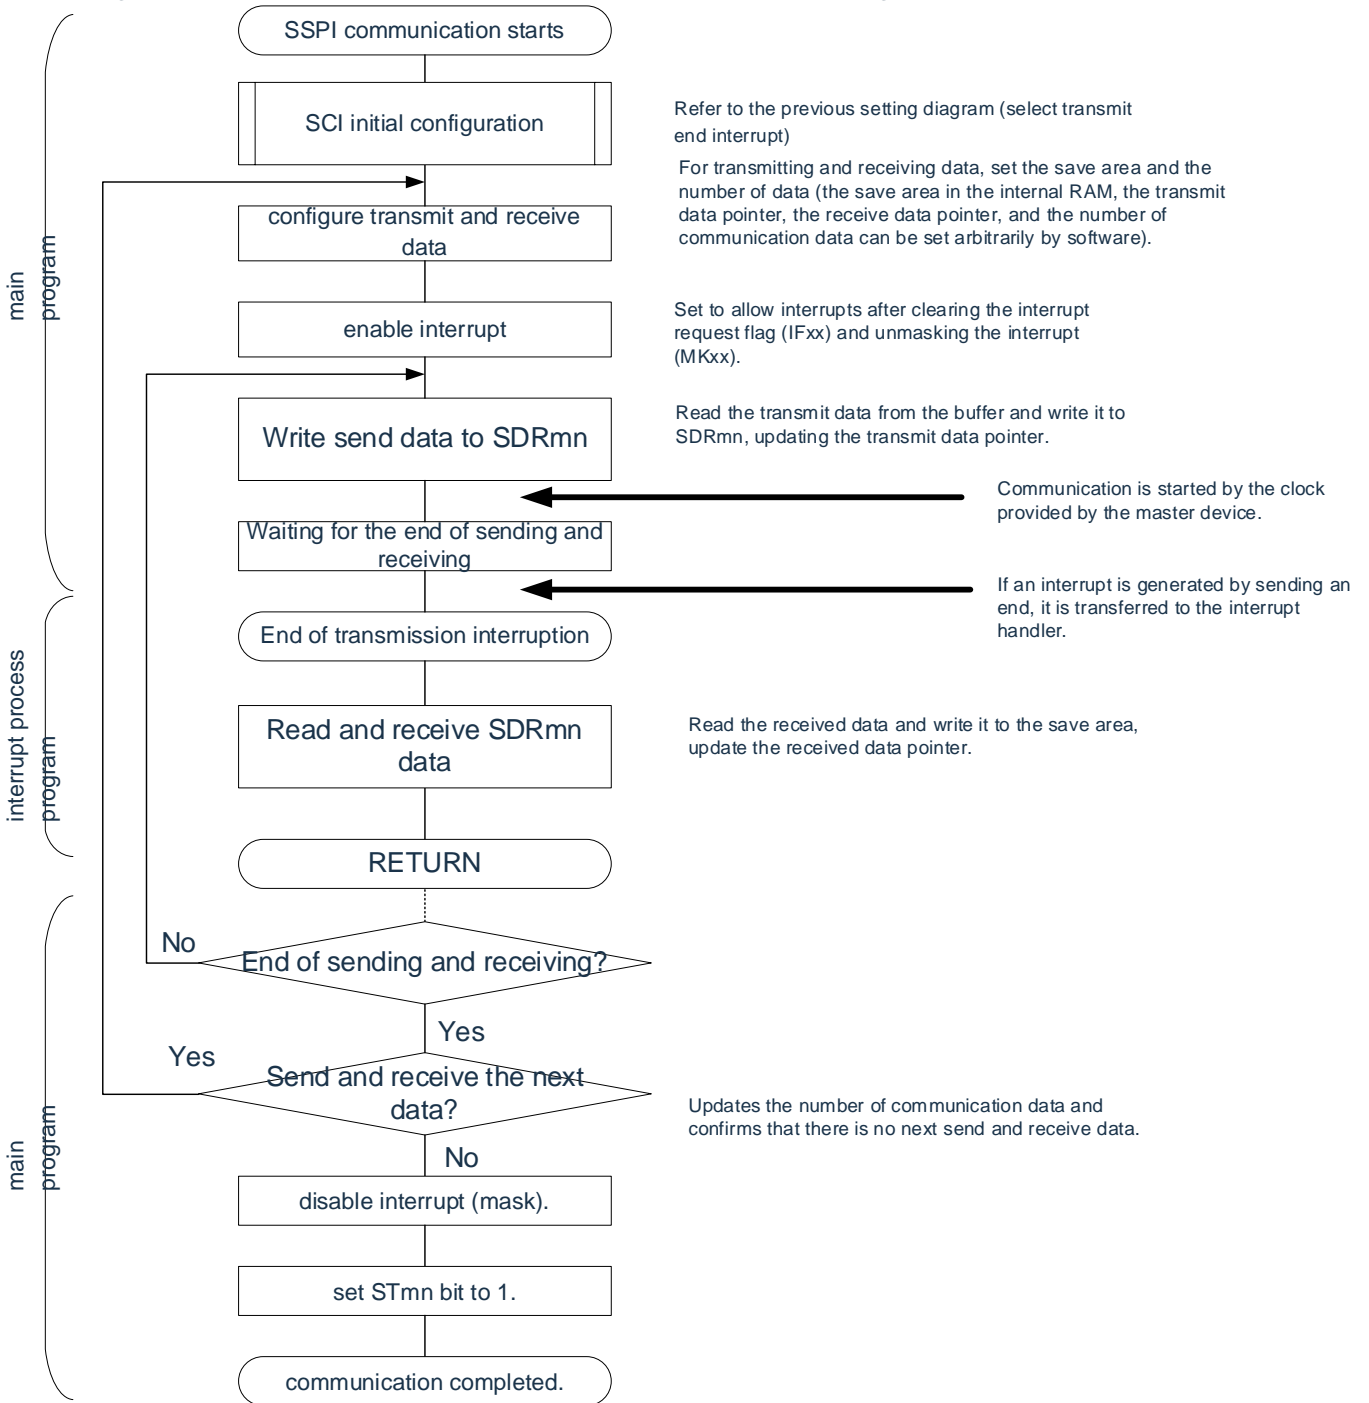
main program

SSPI communication starts

SCI initial configuration

Refer to the previous setting diagram (select transmit end interrupt)

configure transmit and receive data

For transmitting and receiving data, set the save area and the number of data (the save area in the internal RAM, the transmit data pointer, the receive data pointer, and the number of communication data can be set arbitrarily by software).

enable interrupt

Set to allow interrupts after clearing the interrupt request flag (IFxx) and unmasking the interrupt (MKxx).

Write send data to SDRmn

Read the transmit data from the buffer and write it to SDRmn, updating the transmit data pointer.

Communication is started by the clock provided by the master device.

Waiting for the end of sending and receiving

If an interrupt is generated by sending an end, it is transferred to the interrupt handler.

interrupt process program

End of transmission interruption

Read and receive SDRmn data

Read the received data and write it to the save area, update the received data pointer.

RETURN

main program

No

End of sending and receiving?

Yes

Yes

Send and receive the next data?

Updates the number of communication data and confirms that there is no next send and receive data.

No

disable interrupt (mask).

set STmn bit to 1.

communication completed.